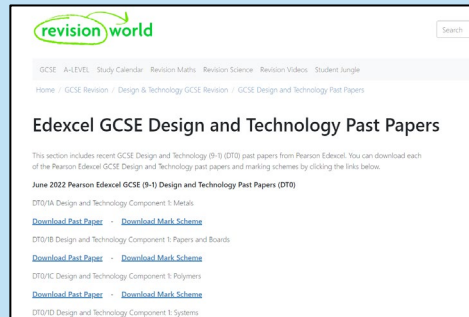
revision world

Search

GCSE A-LEVEL Study Calendar Revision Maths Revision Science Revision Videos Student Jungle

Home / GCSE Revision / Design & Technology GCSE Revision / GCSE Design and Technology Past Papers

Edexcel GCSE Design and Technology Past Papers

This section includes recent GCSE Design and Technology (9-1) (DT0) past papers from Pearson Edexcel. You can download each of the Pearson Edexcel GCSE Design and Technology past papers and marking schemes by clicking the links below.

June 2022 Pearson Edexcel GCSE (9-1) Design and Technology Past Papers (DT0)

DT0/1A Design and Technology Component 1: Metals

Download Past Paper - Download Mark Scheme

DT0/1B Design and Technology Component 1: Papers and Boards

Download Past Paper - Download Mark Scheme

DT0/1C Design and Technology Component 1: Polymers

Download Past Paper - Download Mark Scheme

DT0/1D Design and Technology Component 1: Systems